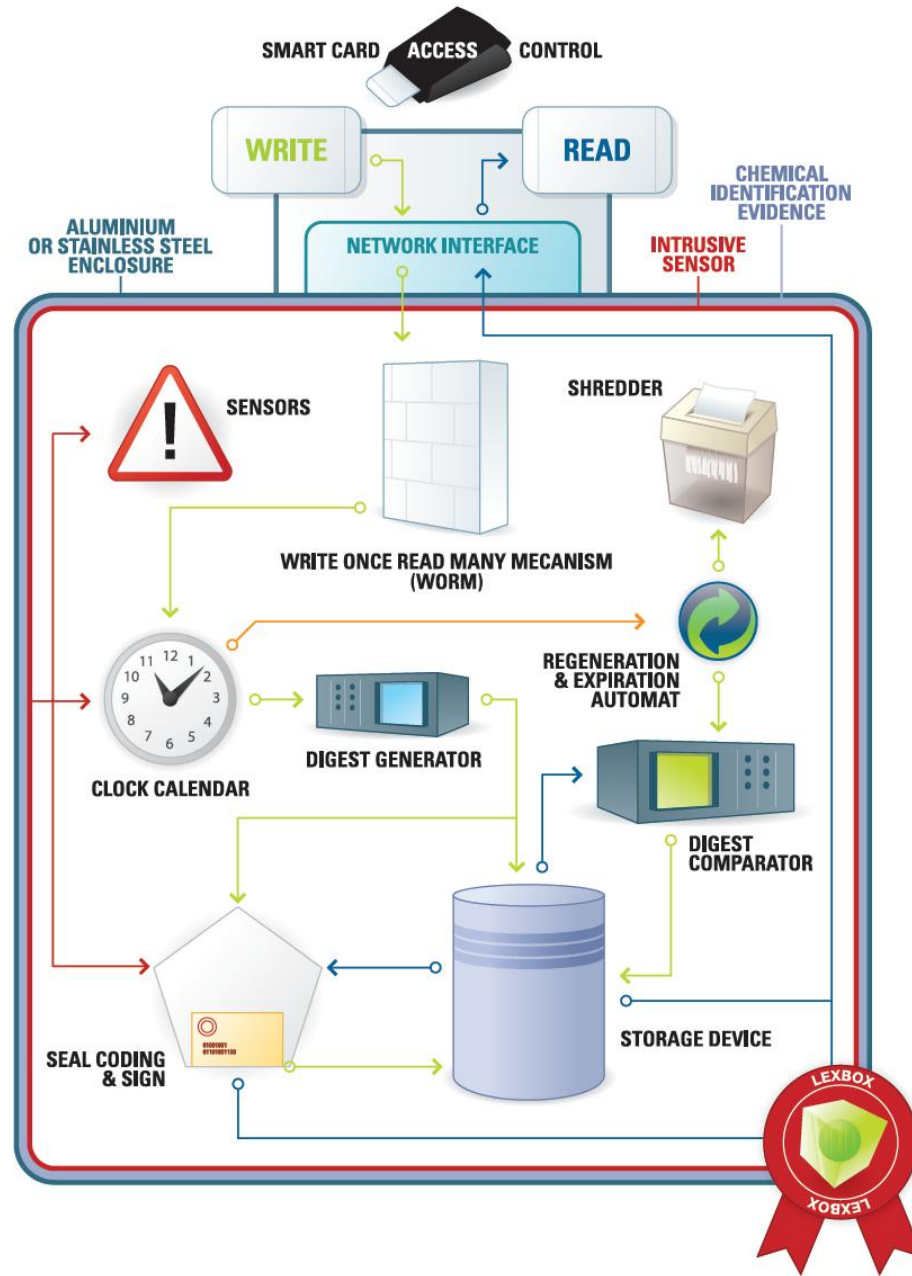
SMART CARD ACCESS CONTROL

WRITE

READ

CHEMICAL IDENTIFICATION EVIDENCE

ALUMINIUM OR STAINLESS STEEL ENCLOSURE

NETWORK INTERFACE

INTRUSIVE SENSOR

SENSORS

SHREDDER

WRITE ONCE READ MANY MECANISM (WORM)

12
11
1
10
2
9
3
8
4
7
6
5

REGENERATION & EXPIRATION AUTOMAT

DIGEST GENERATOR

CLOCK CALENDAR

DIGEST COMPARATOR

01001001
01101001100

SEAL CODING & SIGN

STORAGE DEVICE

LEXBOX

LEXBOX